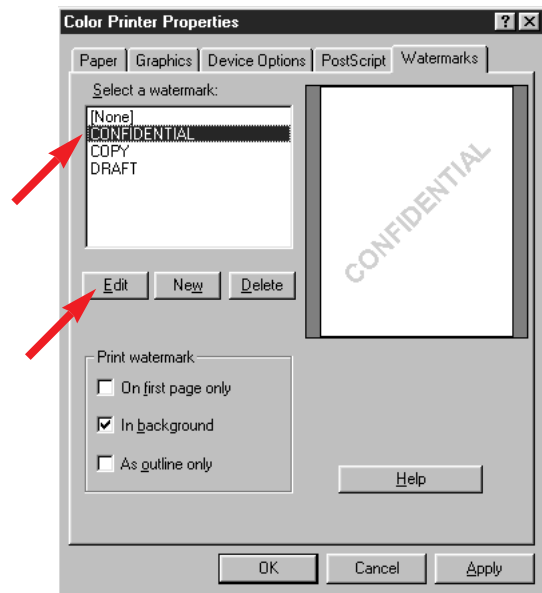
Color Printer Properties

?

Paper | Graphics | Device Options | PostScript | Watermarks

Select a watermark:

[None]
CONFIDENTIAL
COPY
DRAFT

CONFIDENTIAL

Edit | New | Delete

Print watermark

On first page only

In background

As outline only

Help

OK | Cancel | Apply